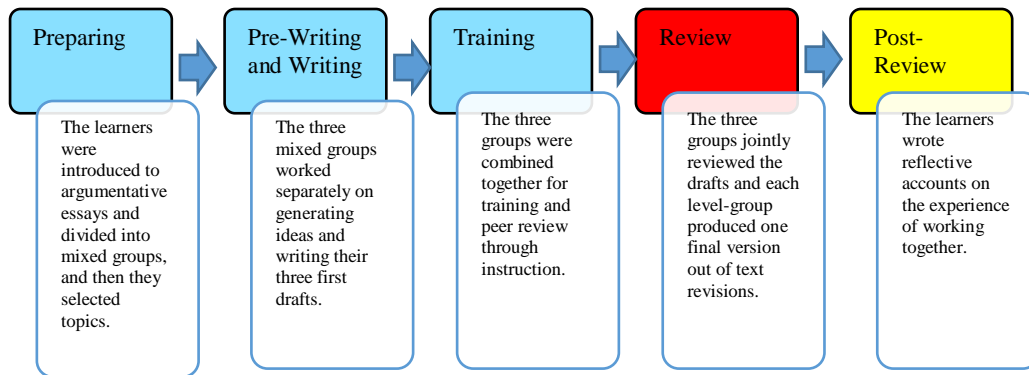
Preparing

The learners were introduced to argumentative essays and divided into mixed groups, and then they selected topics.

Pre-Writing and Writing

The three mixed groups worked separately on generating ideas and writing their three first drafts.

Training

The three groups were combined together for training and peer review through instruction.

Review

The three groups jointly reviewed the drafts and each level-group produced one final version out of text revisions.

Post-Review

The learners wrote reflective accounts on the experience of working together.